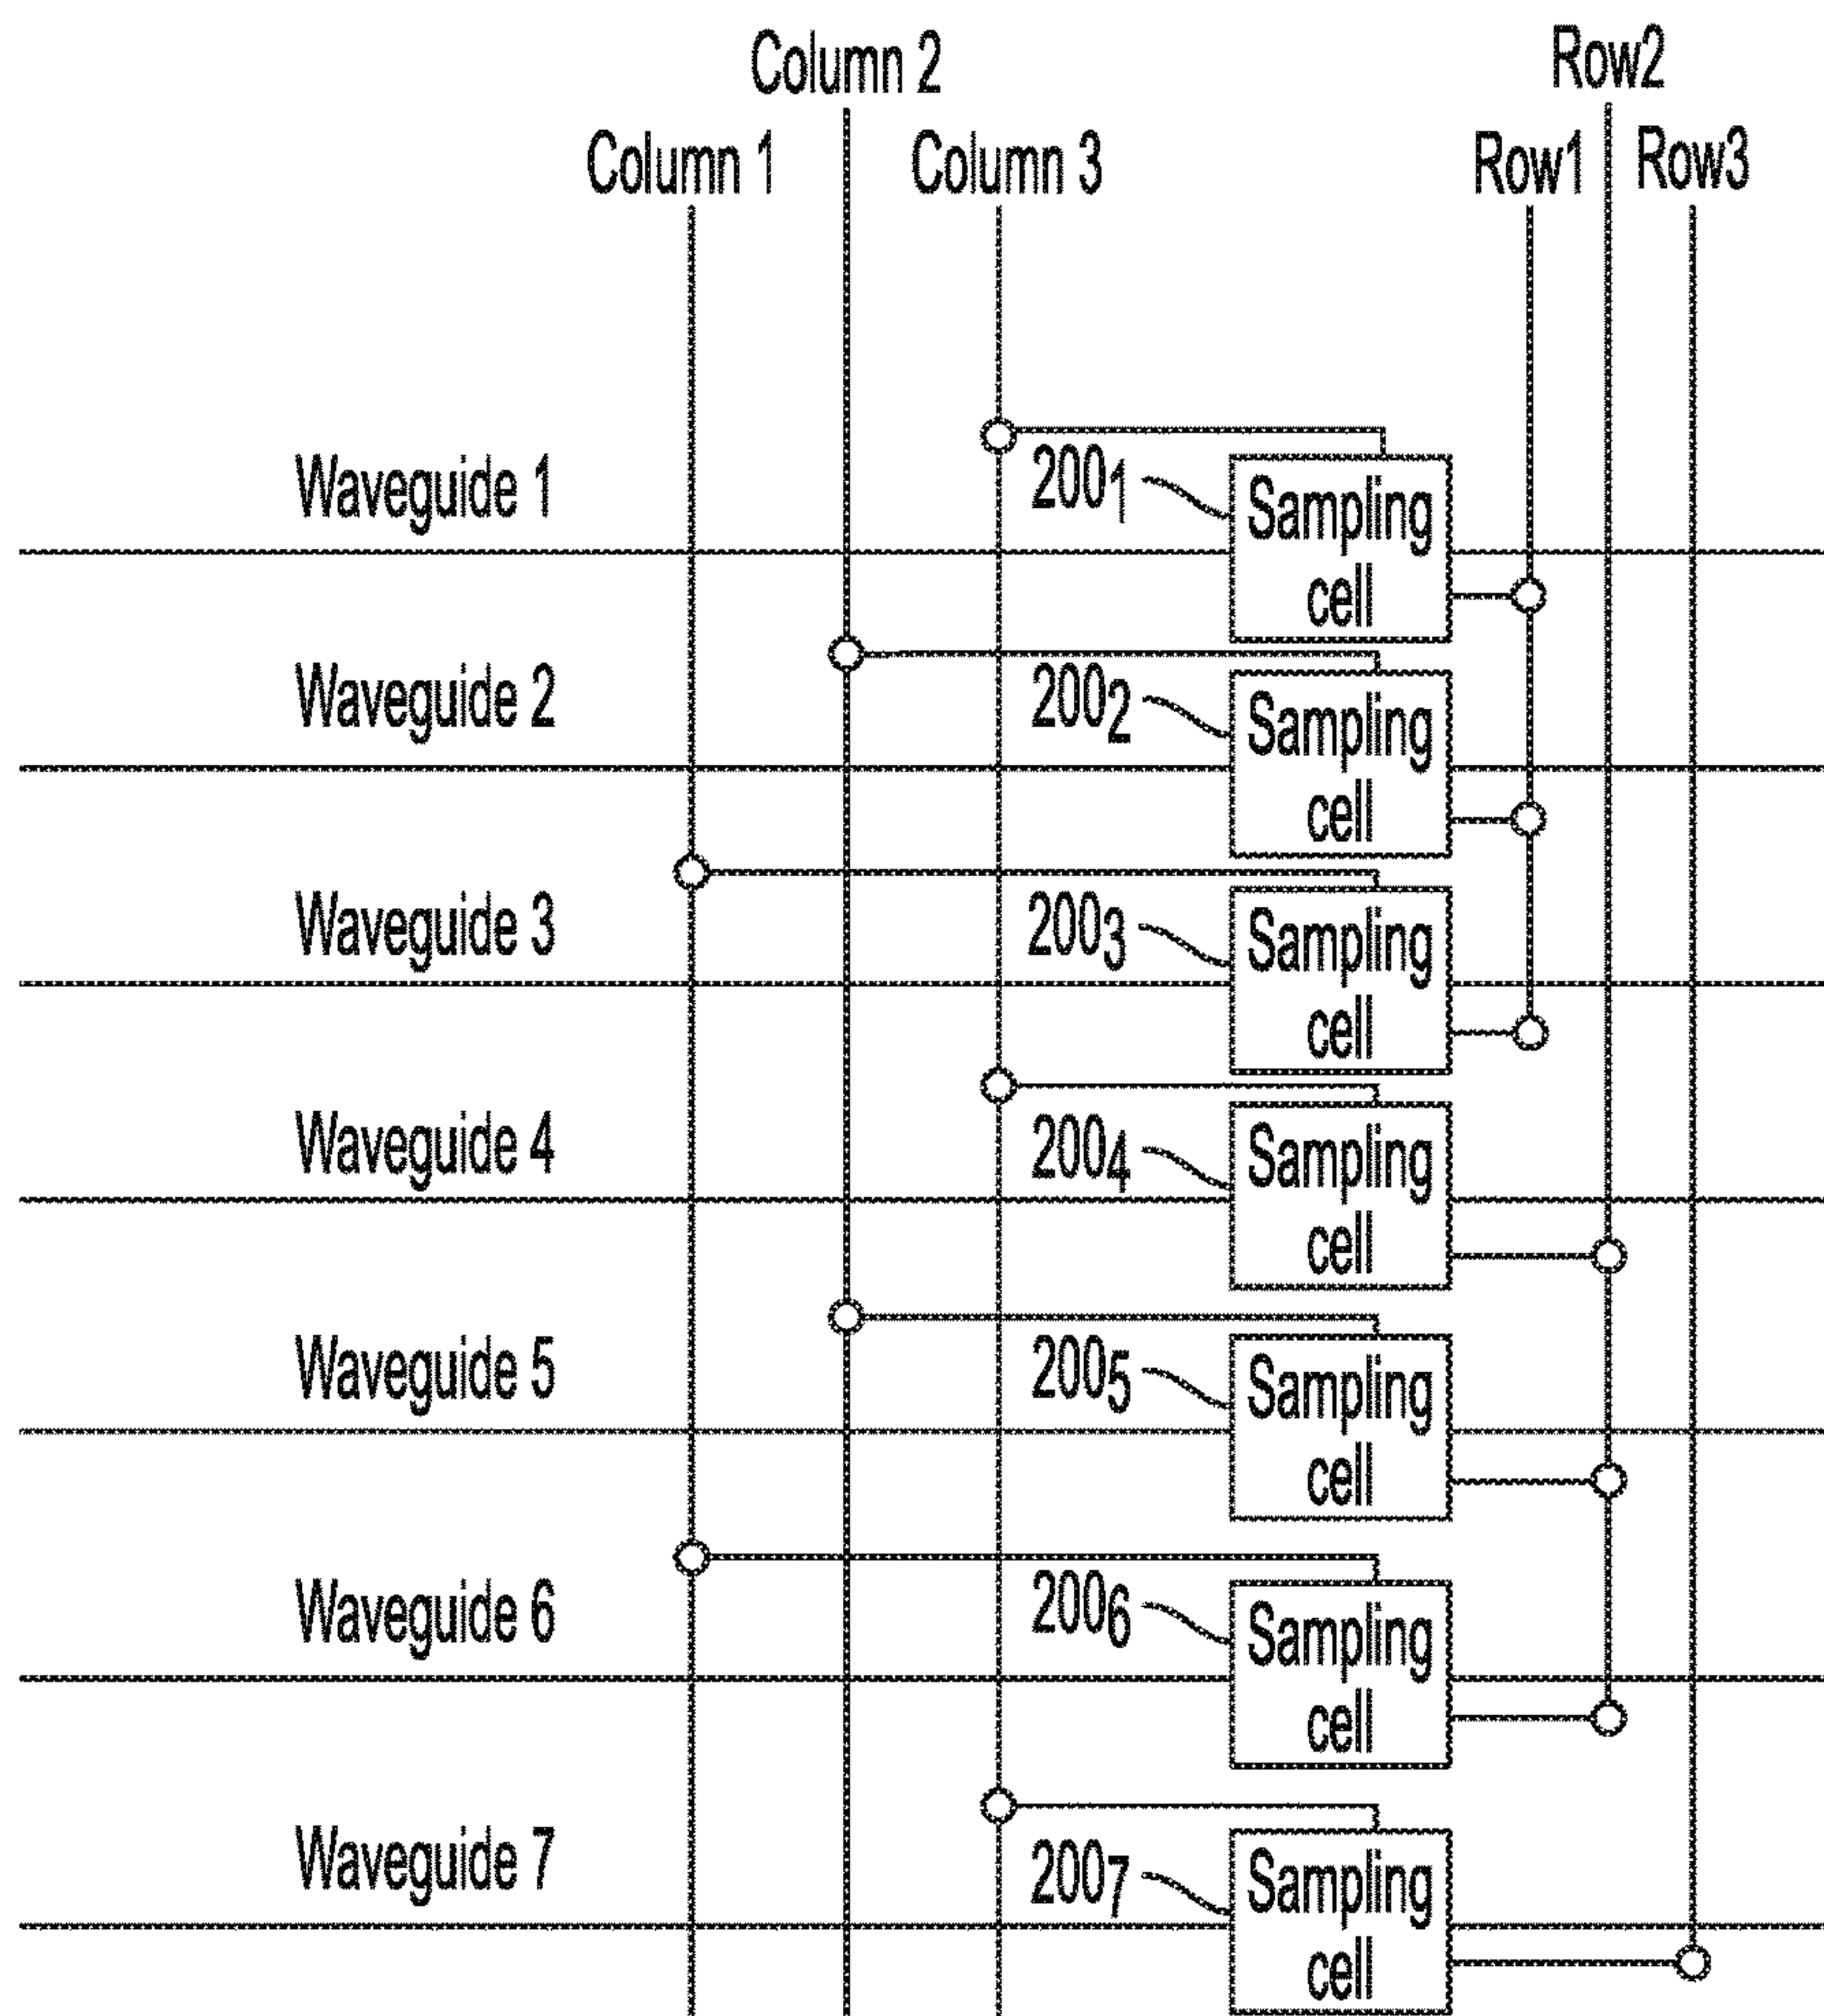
Column 2
Row2
Column 1
Column 3
Row1
Row3

Waveguide 1
$200_1$
Sampling cell

Waveguide 2
$200_2$
Sampling cell

Waveguide 3
$200_3$
Sampling cell

Waveguide 4
$200_4$
Sampling cell

Waveguide 5
$200_5$
Sampling cell

Waveguide 6
$200_6$
Sampling cell

Waveguide 7
$200_7$
Sampling cell